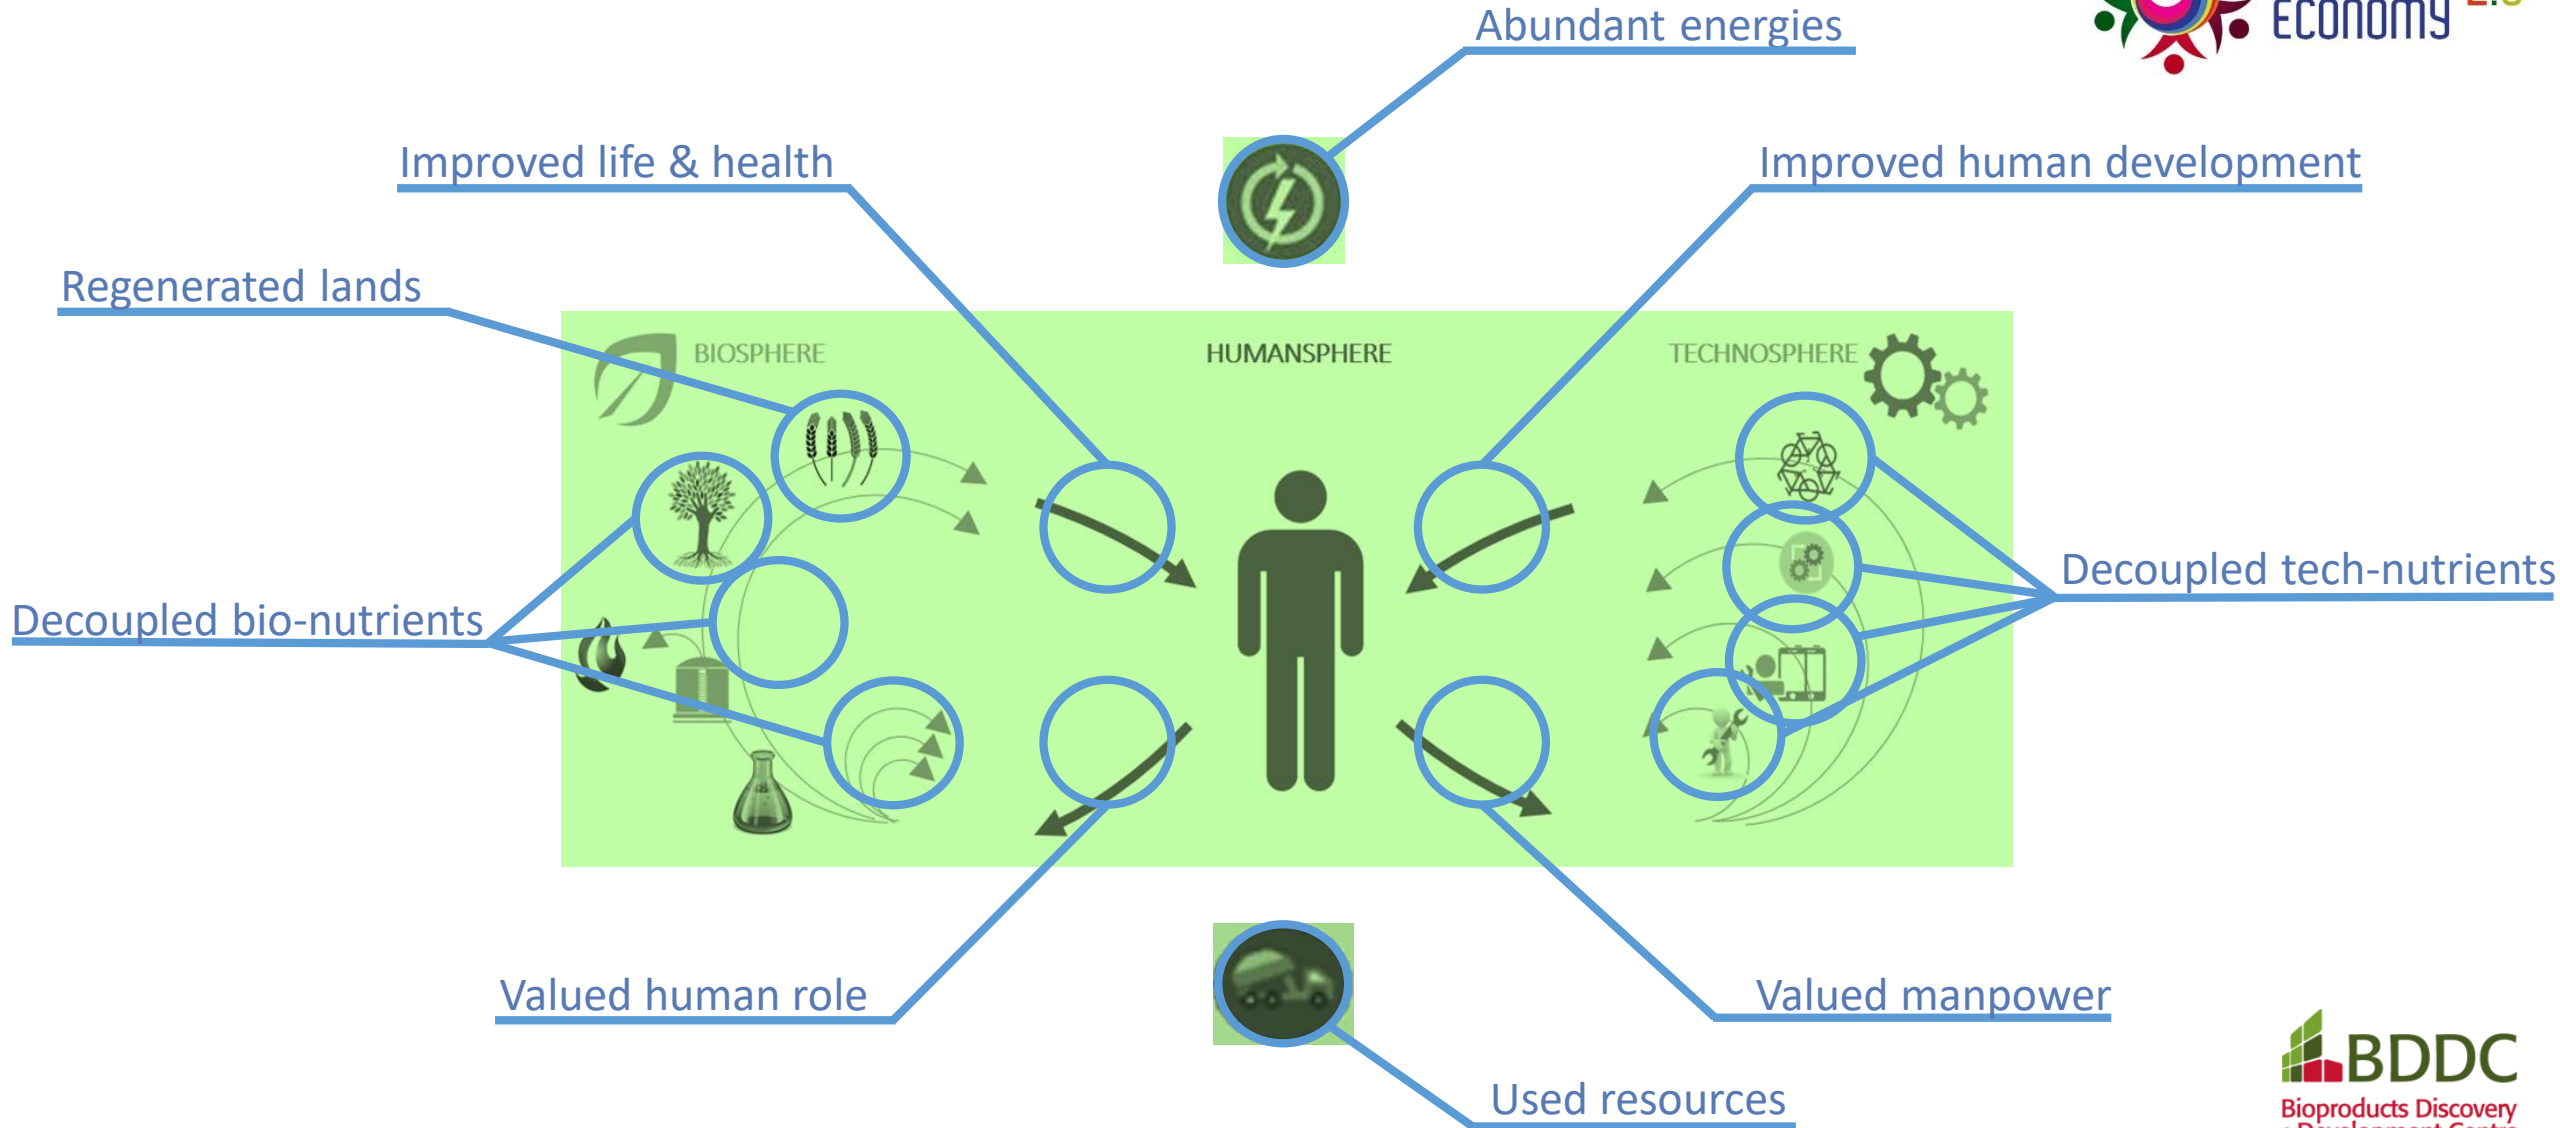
Abundant energies

Economy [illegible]

Improved life & health

Improved human development

Regenerated lands

BIOSPHERE

HUMANSPHERE

TECHNOSPHERE

Decoupled tech-nutrients

Decoupled bio-nutrients

Valued human role

Valued manpower

Used resources

BDDC
Bioproducts Discovery
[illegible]